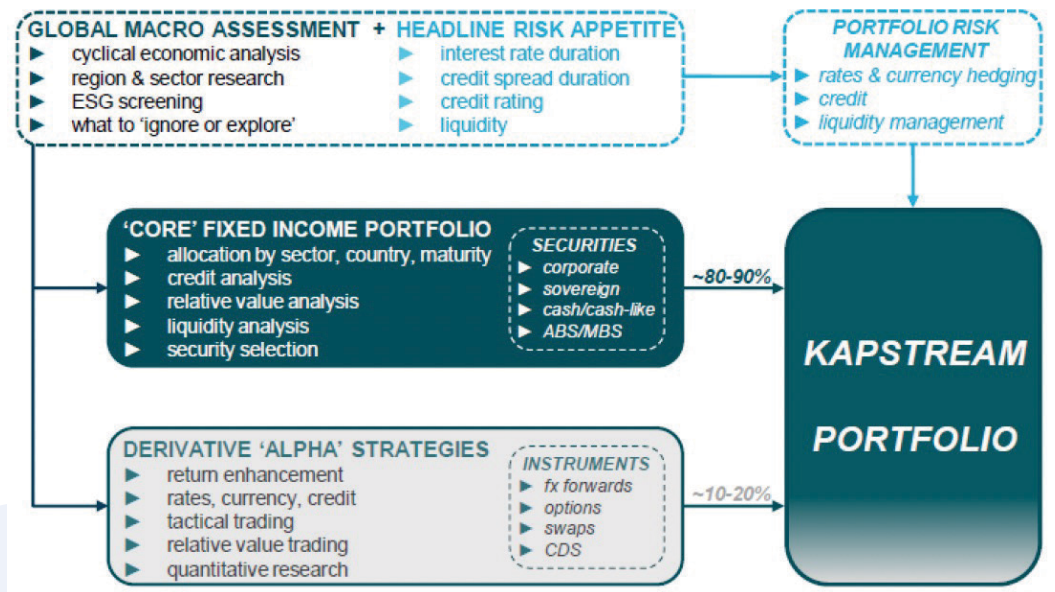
GLOBAL MACRO ASSESSMENT + HEADLINE RISK APPETITE
► cyclical economic analysis
► region & sector research
► ESG screening
► what to 'ignore or explore'
► interest rate duration
► credit spread duration
► credit rating
► liquidity

PORTFOLIO RISK MANAGEMENT
► rates & currency hedging
► credit
► liquidity management

'CORE' FIXED INCOME PORTFOLIO
► allocation by sector, country, maturity
► credit analysis
► relative value analysis
► liquidity analysis
► security selection

SECURITIES
► corporate
► sovereign
► cash/cash-like
► ABS/MBS

~80-90%

KAPSTREAM PORTFOLIO

DERIVATIVE 'ALPHA' STRATEGIES
► return enhancement
► rates, currency, credit
► tactical trading
► relative value trading
► quantitative research

INSTRUMENTS
► fx forwards
► options
► swaps
► CDS

~10-20%